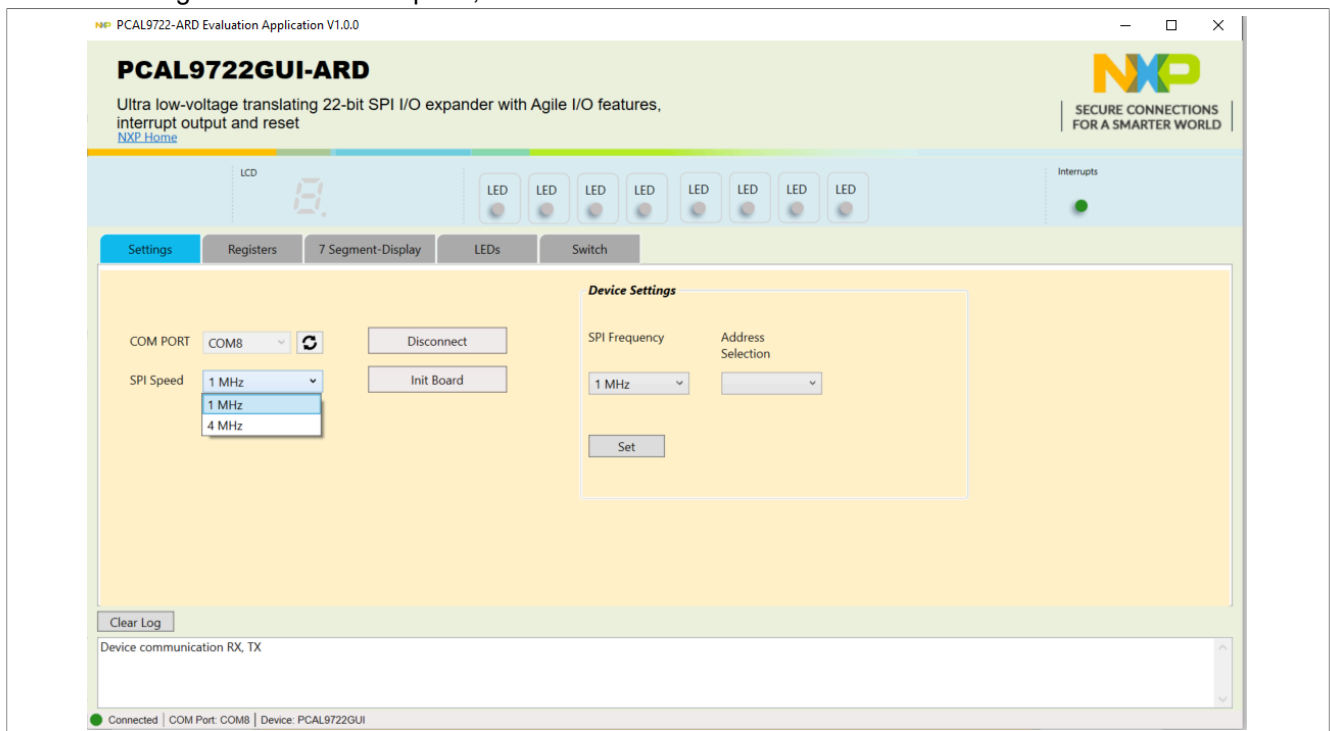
PCAL9722-ARD Evaluation Application V1.0.0

PCAL9722GUI-ARD

Ultra low-voltage translating 22-bit SPI I/O expander with Agile I/O features, interrupt output and reset

NXP Home

NXP

SECURE CONNECTIONS FOR A SMARTER WORLD

LCD

LED LED LED LED LED LED LED LED

Interrupts

Settings | Registers | 7 Segment-Display | LEDs | Switch

COM PORT COM8

Disconnect

SPI Speed 1 MHz

1 MHz

4 MHz

Init Board

Device Settings

SPI Frequency

Address Selection

1 MHz

Set

Clear Log

Device communication RX, TX

Connected | COM Port: COM8 | Device: PCAL9722GUI